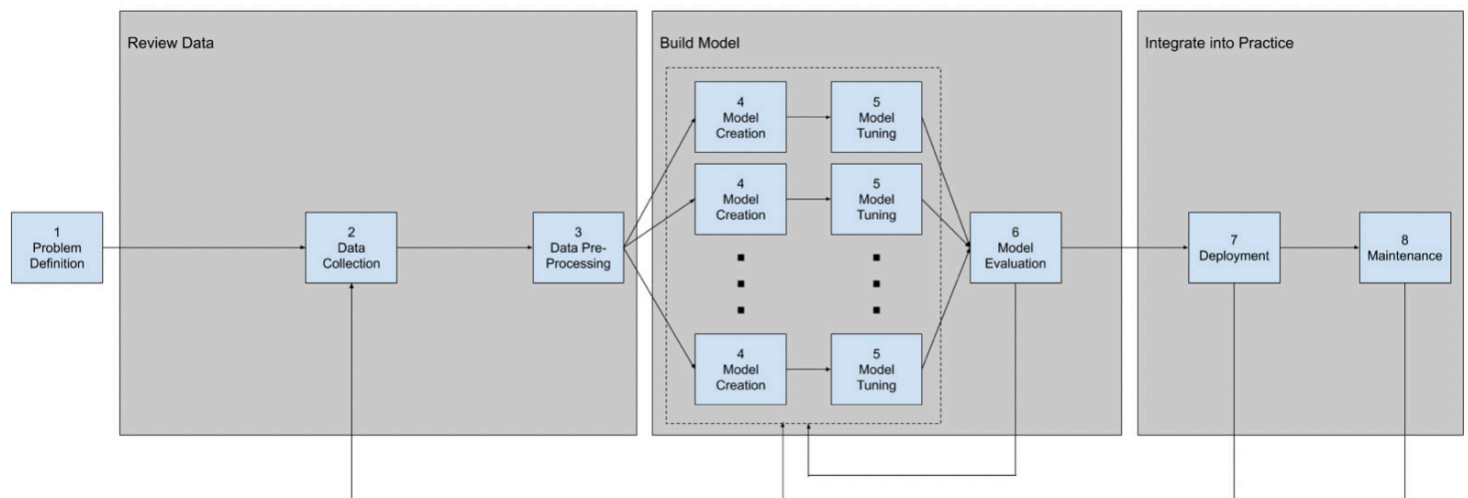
Review Data

Build Model

Integrate into Practice

1
Problem
Definition

2
Data
Collection

3
Data Pre-Processing

4
Model
Creation

5
Model
Tuning

4
Model
Creation

5
Model
Tuning

4
Model
Creation

5
Model
Tuning

6
Model
Evaluation

7
Deployment

8
Maintenance